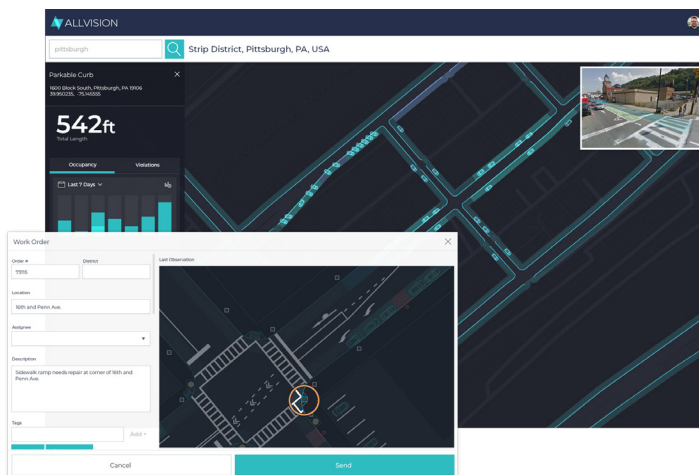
ALLVISION

pittsburgh

Strip District, Pittsburgh, PA, USA

Parkable Curb

1600 Block South, Pittsburgh, PA 15906
39.950235, -75.145555

542ft
Total Length

Occupancy Violations

Last 7 Days

Work Order

Order #
11155

District

Location
16th and Penn Ave.

Assignee

Description
Sidewalk ramp needs repair at corner of 16th and Penn Ave.

Tags

Add +

Last Observation

Cancel

Send